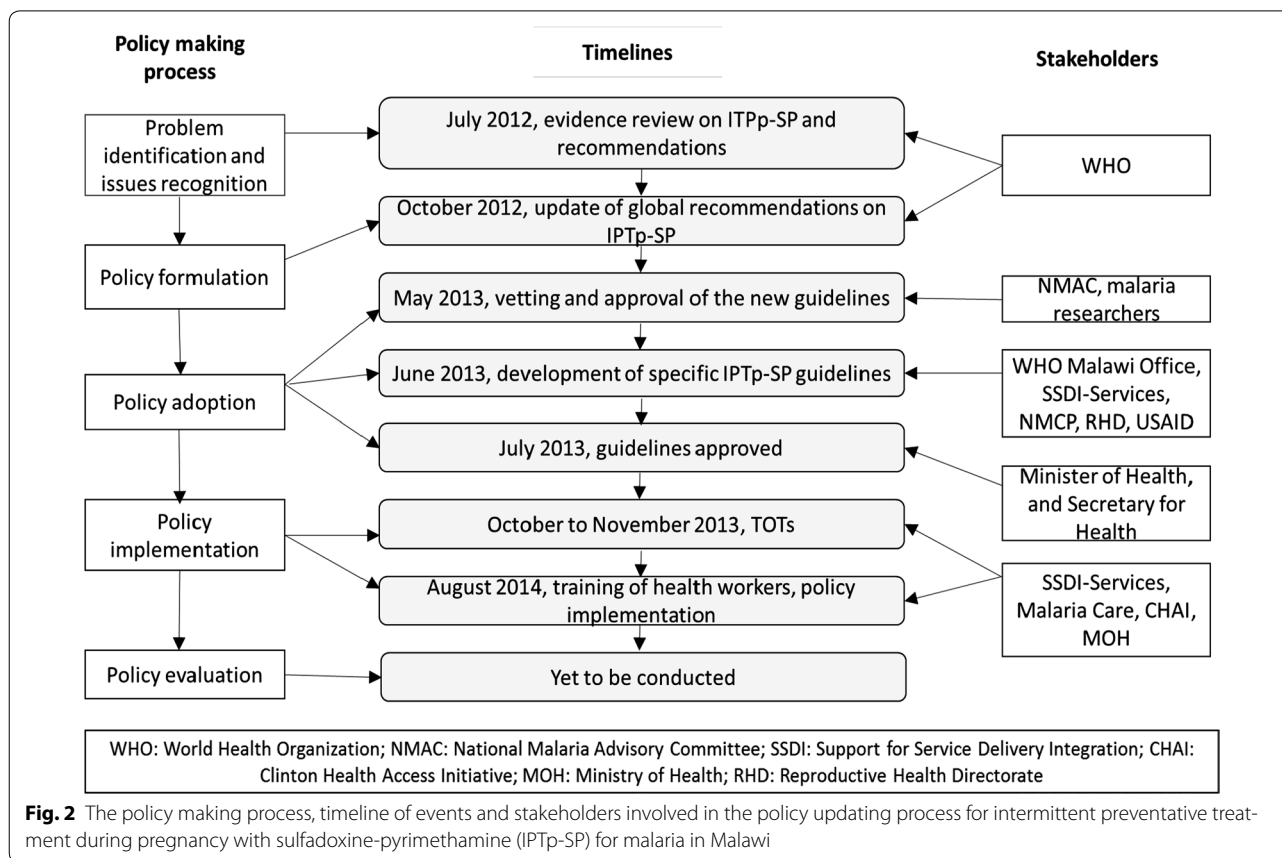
Policy making process

Timelines

Stakeholders

Problem identification and issues recognition

July 2012, evidence review on ITPp-SP and recommendations

WHO

Policy formulation

October 2012, update of global recommendations on IPTp-SP

May 2013, vetting and approval of the new guidelines

NMAC, malaria researchers

Policy adoption

June 2013, development of specific IPTp-SP guidelines

WHO Malawi Office, SSDI-Services, NMCP, RHD, USAID

July 2013, guidelines approved

Minister of Health, and Secretary for Health

Policy implementation

October to November 2013, TOTs

August 2014, training of health workers, policy implementation

SSDI-Services, Malaria Care, CHAI, MOH

Policy evaluation

Yet to be conducted

WHO: World Health Organization; NMAC: National Malaria Advisory Committee; SSDI: Support for Service Delivery Integration; CHAI: Clinton Health Access Initiative; MOH: Ministry of Health; RHD: Reproductive Health Directorate

Fig. 2 The policy making process, timeline of events and stakeholders involved in the policy updating process for intermittent preventative treatment during pregnancy with sulfadoxine-pyrimethamine (IPTp-SP) for malaria in Malawi